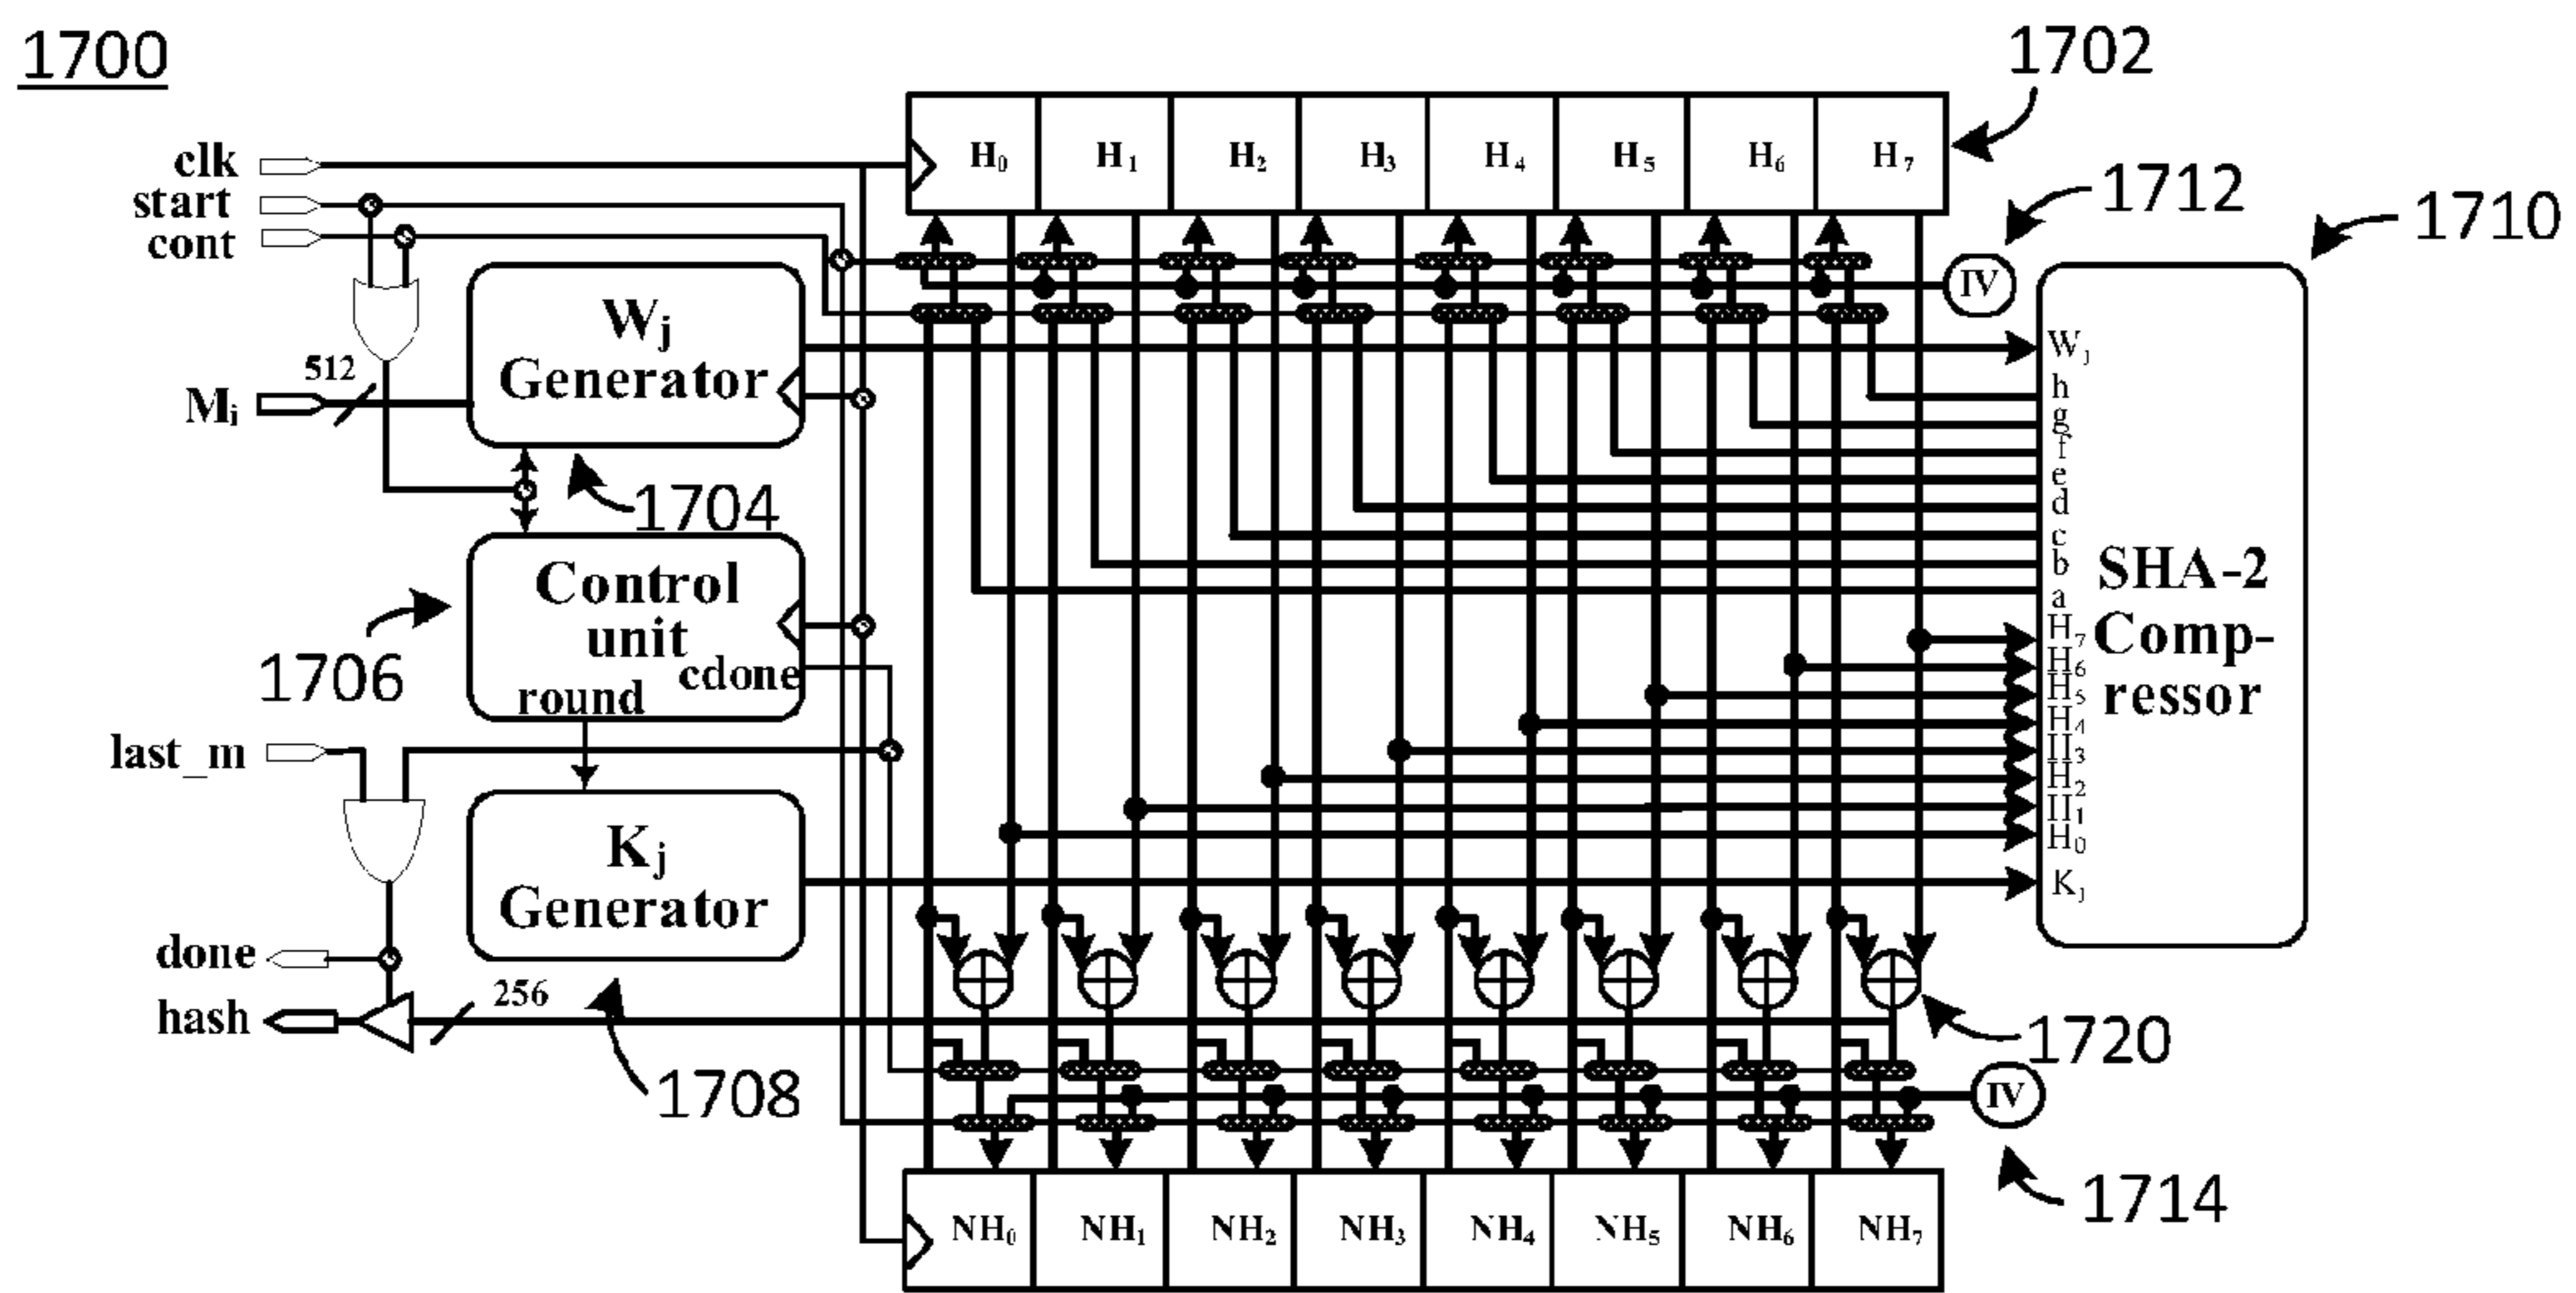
1700

1702

clk
start
cont

$H_0$ $H_1$ $H_2$ $H_3$ $H_4$ $H_5$ $H_6$ $H_7$

1712

1710

IV

$W_j$ Generator

512

$M_i$

1704

Control unit
round
cdone

1706

last_m

$K_j$ Generator

done

hash

256

1708

$W_j$
h
g
f
e
d
c
b
a
$H_7$
$H_6$
$H_5$
$H_4$
$II_3$
$H_2$
$II_1$
$H_0$
$K_j$

SHA-2 Comp-ressor

1720

IV

1714

$NH_0$ $NH_1$ $NH_2$ $NH_3$ $NH_4$ $NH_5$ $NH_6$ $NH_7$